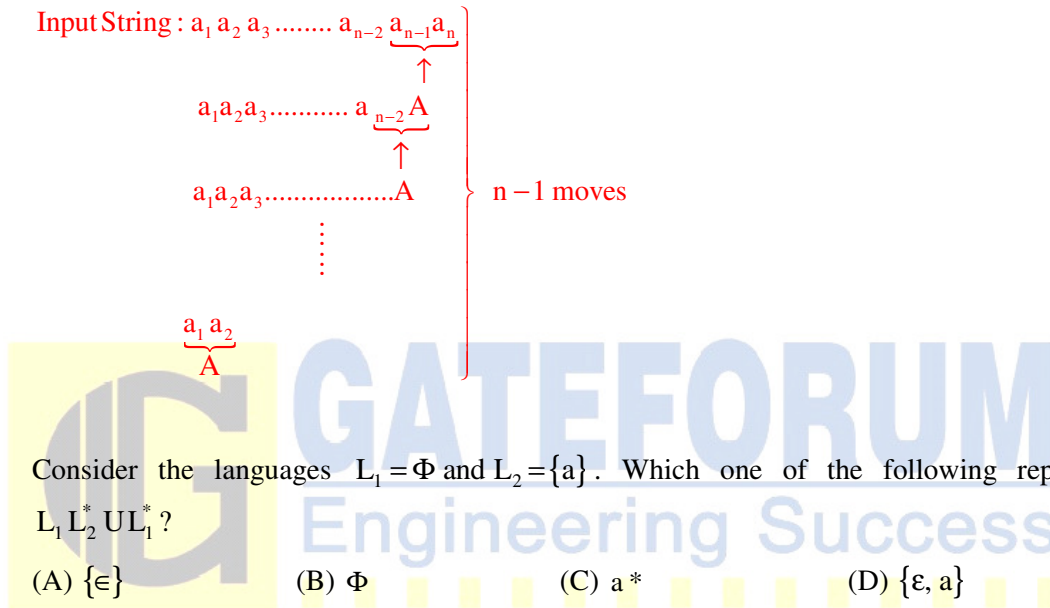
Input String : $a_1\,a_2\,a_3 ........ a_{n-2}\,\underbrace{a_{n-1}a_n}$

$\uparrow$

$a_1a_2a_3.......... a\,\underbrace{_{n-2}\,A}$

$\uparrow$

$a_1a_2a_3.................A$

$\vdots$

$\underbrace{a_1\,a_2}$
A

n − 1 moves

GATEFORUM
Engineering Success

Consider the languages $L_1 = \Phi$ and $L_2 = \{a\}$. Which one of the following rep
$L_1 L_2^* U L_1^*$ ?

(A) $\{\in\}$
(B) $\Phi$
(C) $a*$
(D) $\{\varepsilon, a\}$